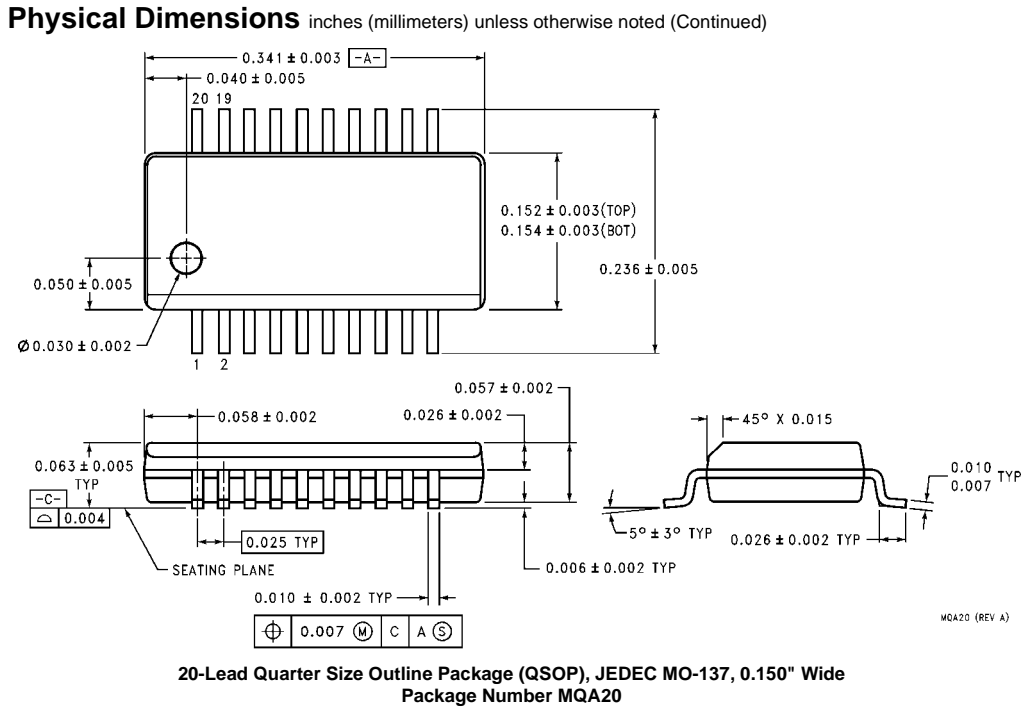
**Physical Dimensions** inches (millimeters) unless otherwise noted (Continued)

0.341 ± 0.003 -A-

0.040 ± 0.005

20 19

0.152 ± 0.003(TOP)
0.154 ± 0.003(BOT)

0.236 ± 0.005

0.050 ± 0.005

Ø0.030 ± 0.002

1 2

0.057 ± 0.002

0.058 ± 0.002

0.026 ± 0.002

45° X 0.015

0.063 ± 0.005 TYP

-C-

⌓ 0.004

0.025 TYP

SEATING PLANE

$\frac{0.010}{0.007}$ TYP

5° ± 3° TYP

0.026 ± 0.002 TYP

0.006 ± 0.002 TYP

0.010 ± 0.002 TYP

⌖ 0.007 Ⓜ C A Ⓢ

MQA20 (REV A)

**20-Lead Quarter Size Outline Package (QSOP), JEDEC MO-137, 0.150" Wide**
**Package Number MQA20**